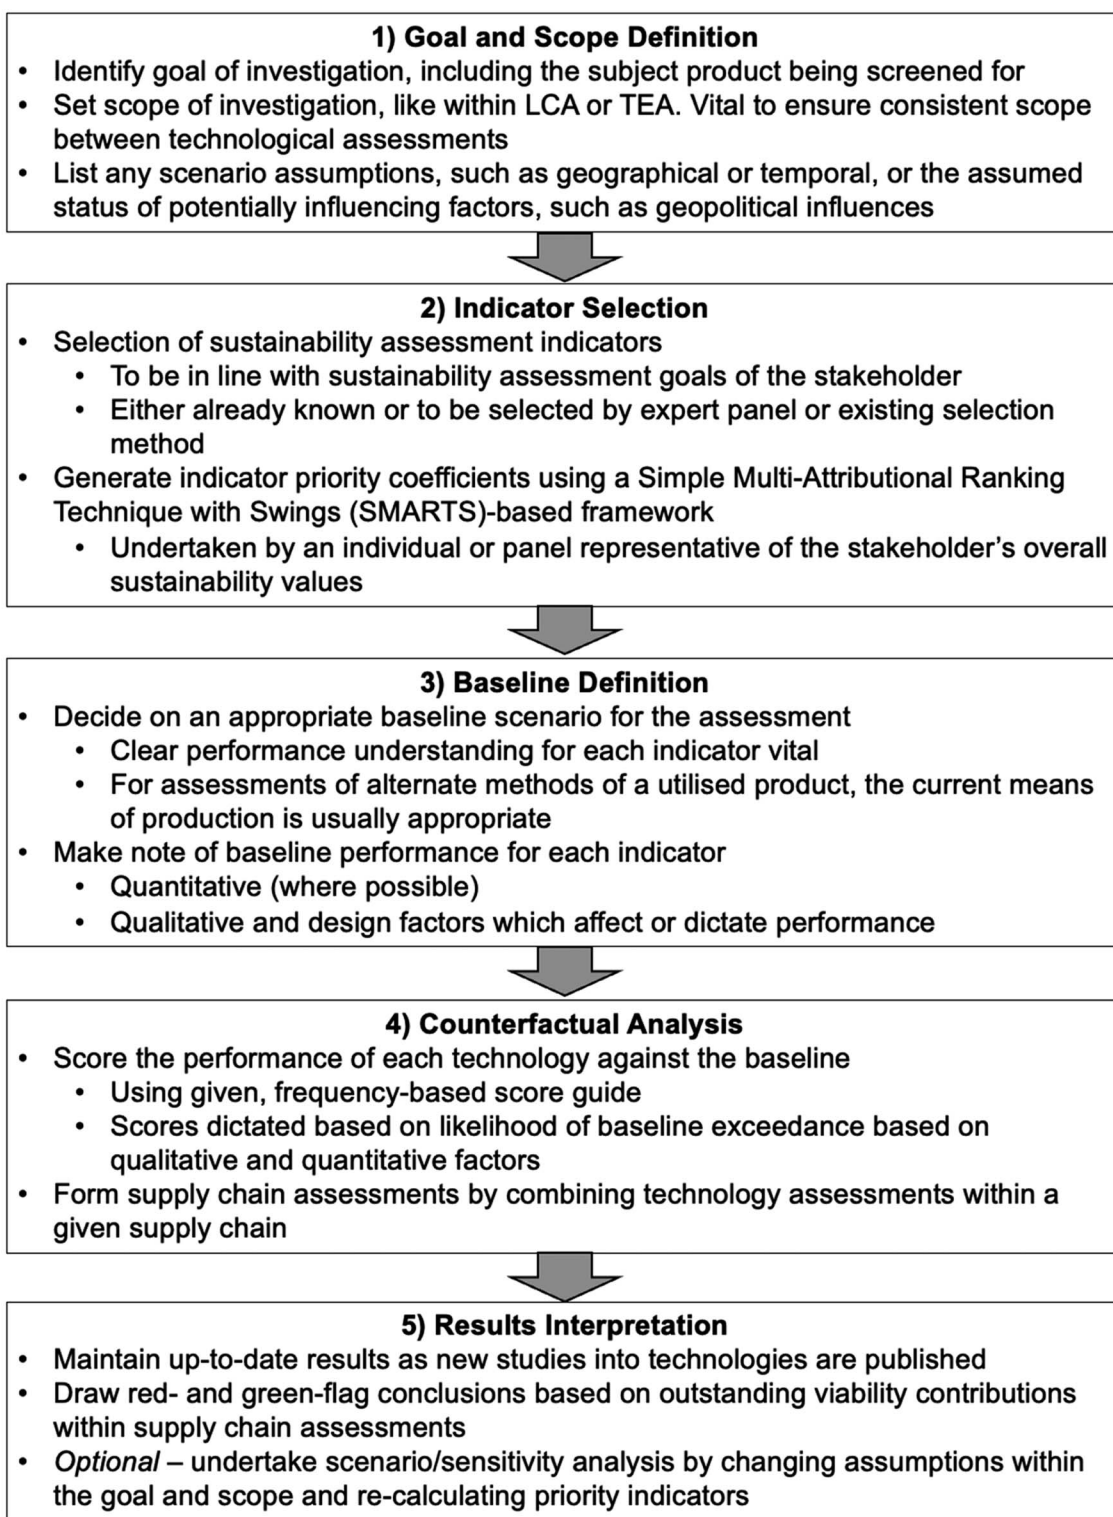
**1) Goal and Scope Definition**

- Identify goal of investigation, including the subject product being screened for
- Set scope of investigation, like within LCA or TEA. Vital to ensure consistent scope between technological assessments
- List any scenario assumptions, such as geographical or temporal, or the assumed status of potentially influencing factors, such as geopolitical influences

**2) Indicator Selection**

- Selection of sustainability assessment indicators
  - To be in line with sustainability assessment goals of the stakeholder
  - Either already known or to be selected by expert panel or existing selection method
- Generate indicator priority coefficients using a Simple Multi-Attributional Ranking Technique with Swings (SMARTS)-based framework
  - Undertaken by an individual or panel representative of the stakeholder's overall sustainability values

**3) Baseline Definition**

- Decide on an appropriate baseline scenario for the assessment
  - Clear performance understanding for each indicator vital
  - For assessments of alternate methods of a utilised product, the current means of production is usually appropriate
- Make note of baseline performance for each indicator
  - Quantitative (where possible)
  - Qualitative and design factors which affect or dictate performance

**4) Counterfactual Analysis**

- Score the performance of each technology against the baseline
  - Using given, frequency-based score guide
  - Scores dictated based on likelihood of baseline exceedance based on qualitative and quantitative factors
- Form supply chain assessments by combining technology assessments within a given supply chain

**5) Results Interpretation**

- Maintain up-to-date results as new studies into technologies are published
- Draw red- and green-flag conclusions based on outstanding viability contributions within supply chain assessments
- *Optional* – undertake scenario/sensitivity analysis by changing assumptions within the goal and scope and re-calculating priority indicators